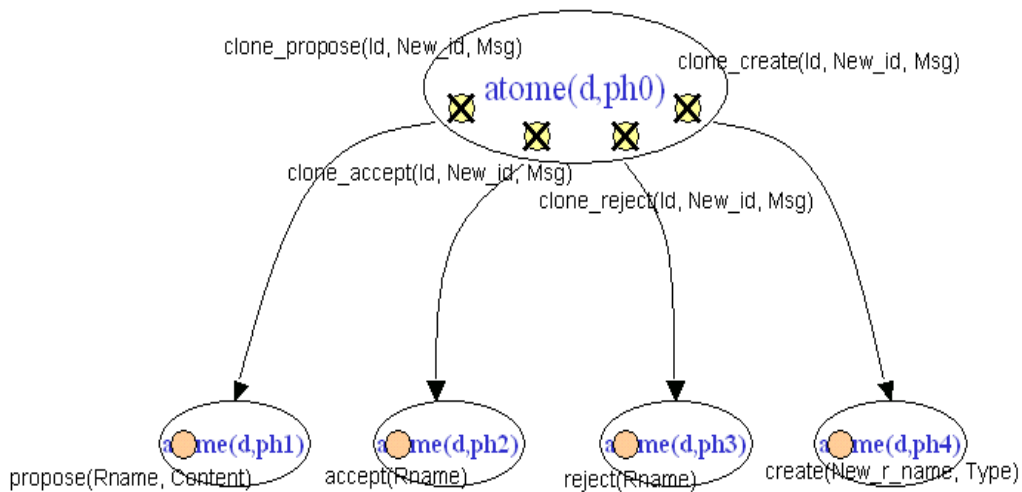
clone_propose(Id, New_id, Msg)

atome(d,ph0)

clone_create(Id, New_id, Msg)

clone_accept(Id, New_id, Msg)

clone_reject(Id, New_id, Msg)

a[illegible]me(d,ph1)

propose(Rname, Content)

a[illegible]me(d,ph2)

accept(Rname)

a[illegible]me(d,ph3)

reject(Rname)

a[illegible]me(d,ph4)

create(New_r_name, Type)